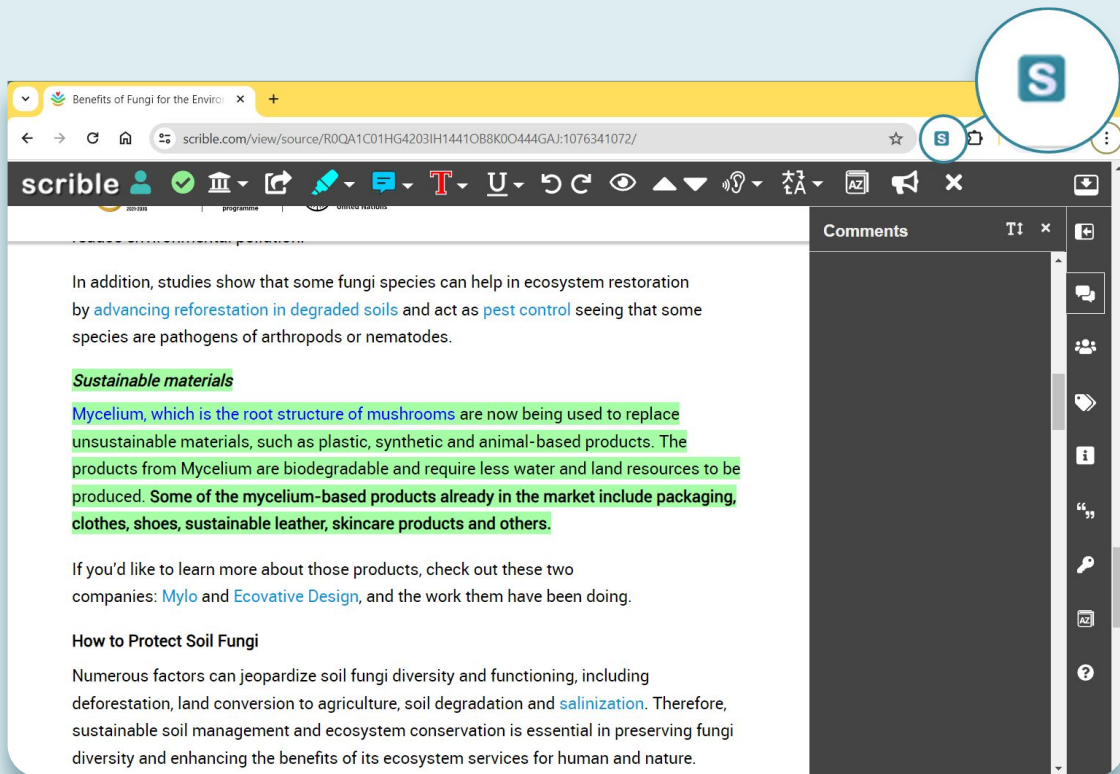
Benefits of Fungi for the Enviro ×

scrible.com/view/source/R0QA1C01HG4203IH1441OB8K0O444GAJ:1076341072/

scrible

Comments

In addition, studies show that some fungi species can help in ecosystem restoration by advancing reforestation in degraded soils and act as pest control seeing that some species are pathogens of arthropods or nematodes.

Sustainable materials

Mycelium, which is the root structure of mushrooms are now being used to replace unsustainable materials, such as plastic, synthetic and animal-based products. The products from Mycelium are biodegradable and require less water and land resources to be produced. Some of the mycelium-based products already in the market include packaging, clothes, shoes, sustainable leather, skincare products and others.

If you'd like to learn more about those products, check out these two companies: Mylo and Ecovative Design, and the work them have been doing.

How to Protect Soil Fungi

Numerous factors can jeopardize soil fungi diversity and functioning, including deforestation, land conversion to agriculture, soil degradation and salinization. Therefore, sustainable soil management and ecosystem conservation is essential in preserving fungi diversity and enhancing the benefits of its ecosystem services for human and nature.